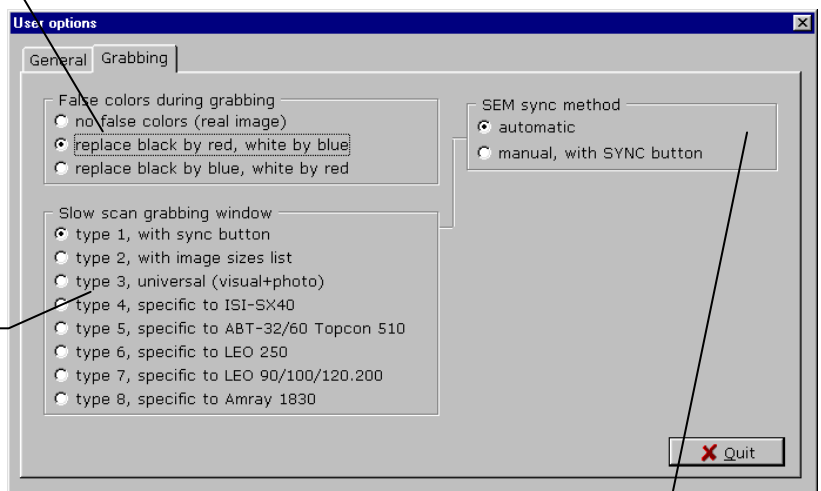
User options

General | Grabbing

False colors during grabbing
no false colors (real image)
replace black by red, white by blue
replace black by blue, white by red

Slow scan grabbing window
type 1, with sync button
type 2, with image sizes list
type 3, universal (visual+photo)
type 4, specific to ISI-SX40
type 5, specific to ABT-32/60 Topcon 510
type 6, specific to LEO 250
type 7, specific to LEO 90/100/120.200
type 8, specific to Amray 1830

SEM sync method
automatic
manual, with SYNC button

Quit